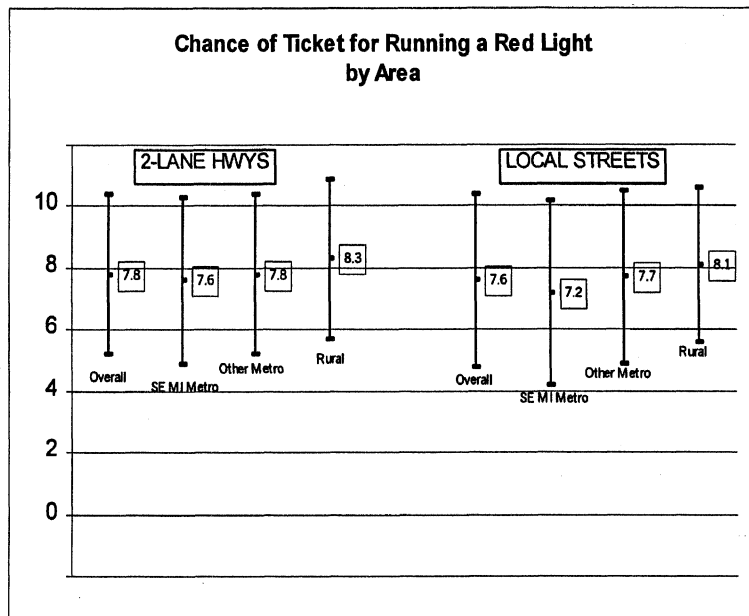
Chance of Ticket for Running a Red Light
by Area

2-LANE HWYS

LOCAL STREETS

10
8
6
4
2
0

7.8
Overall

7.6
SE MI Metro

7.8
Other Metro

8.3
Rural

7.6
Overall

7.2
SE MI Metro

7.7
Other Metro

8.1
Rural